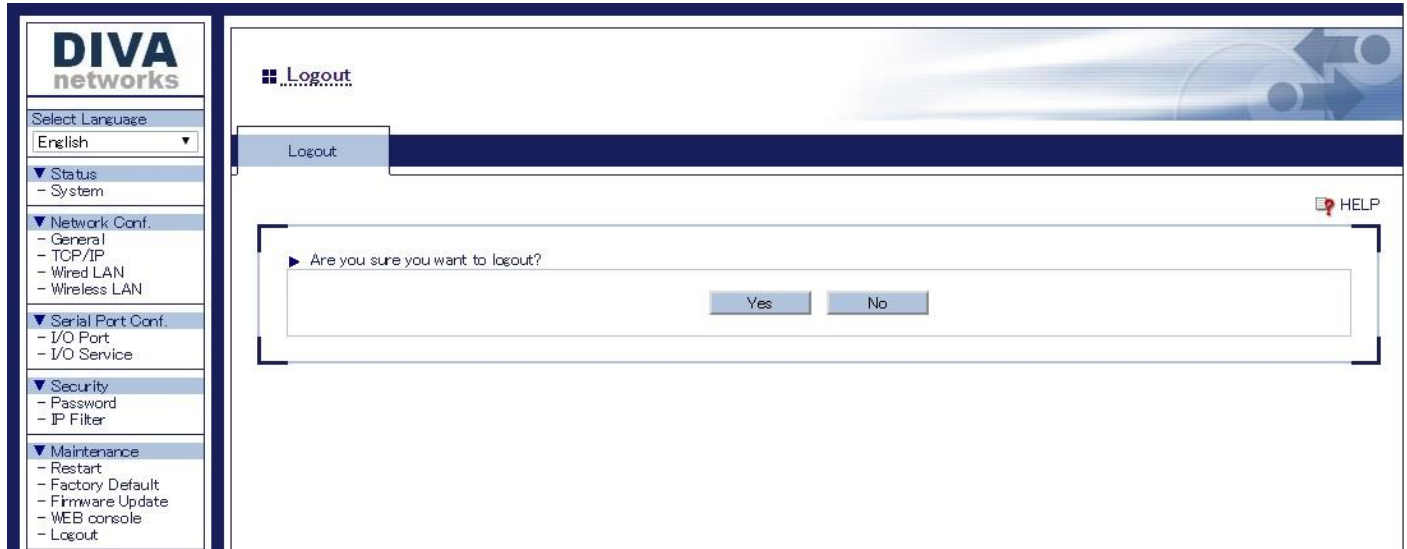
DIVA
networks

Select Language
English

▼ Status
- System

▼ Network Conf.
- General
- TCP/IP
- Wired LAN
- Wireless LAN

▼ Serial Port Conf.
- I/O Port
- I/O Service

▼ Security
- Password
- IP Filter

▼ Maintenance
- Restart
- Factory Default
- Firmware Update
- WEB console
- Logout

Logout

Logout

HELP

Are you sure you want to logout?

Yes No